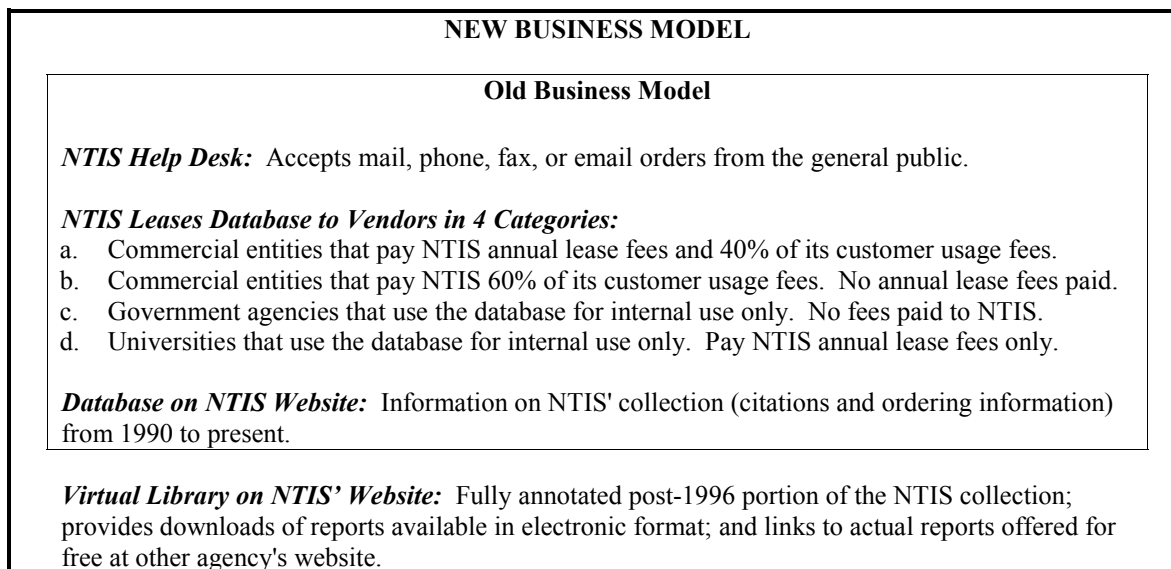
NEW BUSINESS MODEL

Old Business Model

*NTIS Help Desk:* Accepts mail, phone, fax, or email orders from the general public.

*NTIS Leases Database to Vendors in 4 Categories:*
a. Commercial entities that pay NTIS annual lease fees and 40% of its customer usage fees.
b. Commercial entities that pay NTIS 60% of its customer usage fees. No annual lease fees paid.
c. Government agencies that use the database for internal use only. No fees paid to NTIS.
d. Universities that use the database for internal use only. Pay NTIS annual lease fees only.

*Database on NTIS Website:* Information on NTIS' collection (citations and ordering information) from 1990 to present.

*Virtual Library on NTIS' Website:* Fully annotated post-1996 portion of the NTIS collection; provides downloads of reports available in electronic format; and links to actual reports offered for free at other agency's website.